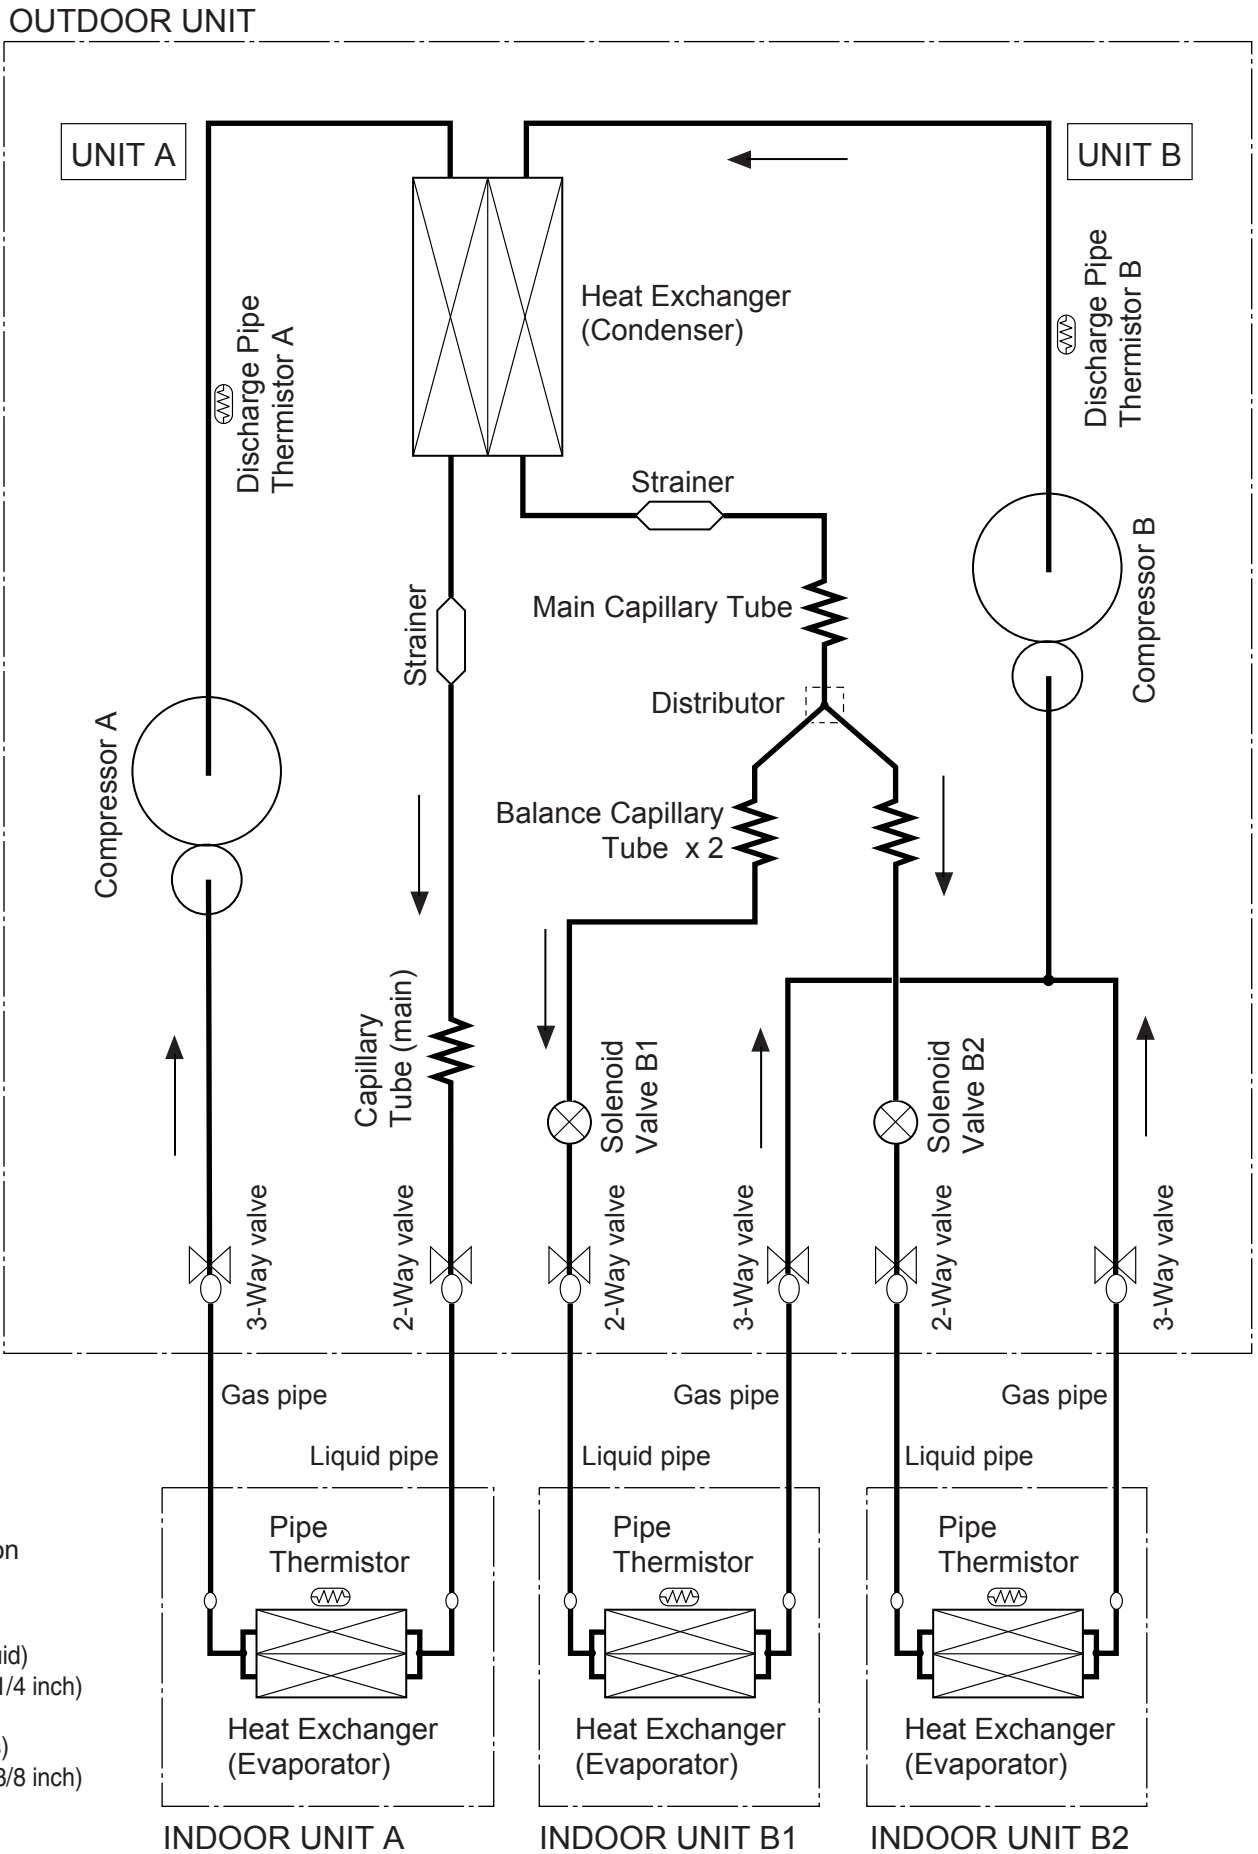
OUTDOOR UNIT

UNIT A

UNIT B

Heat Exchanger (Condenser)

Discharge Pipe Thermistor A

Discharge Pipe Thermistor B

Strainer

Main Capillary Tube

Strainer

Compressor B

Distributor

Compressor A

Balance Capillary Tube x 2

Capillary Tube (main)

Solenoid Valve B1

Solenoid Valve B2

3-Way valve

2-Way valve

2-Way valve

3-Way valve

2-Way valve

3-Way valve

Gas pipe

Gas pipe

Gas pipe

Liquid pipe

Liquid pipe

Liquid pipe

on

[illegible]id)

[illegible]1/4 inch)

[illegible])

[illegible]3/8 inch)

Pipe Thermistor

Pipe Thermistor

Pipe Thermistor

Heat Exchanger (Evaporator)

Heat Exchanger (Evaporator)

Heat Exchanger (Evaporator)

INDOOR UNIT A

INDOOR UNIT B1

INDOOR UNIT B2